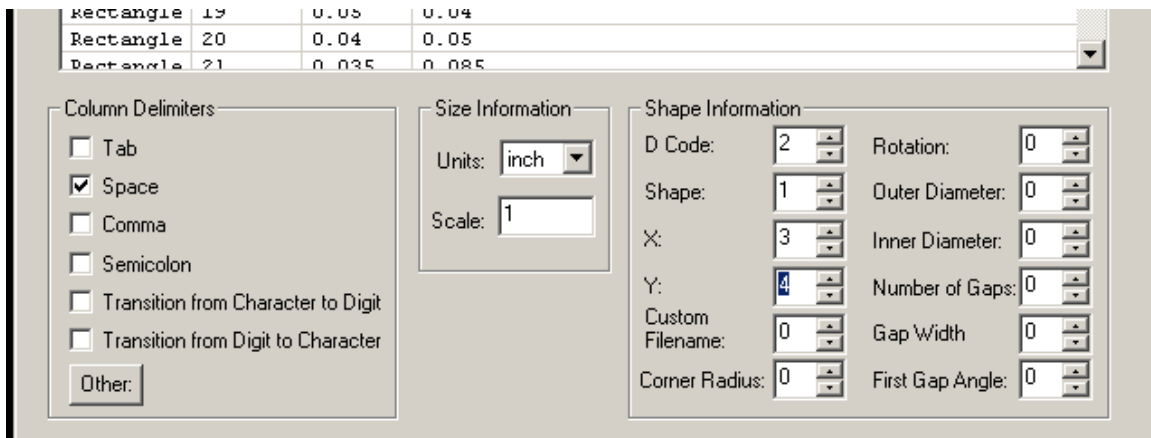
| Rectangle | 19 | 0.05 | 0.04 |
|---|---|---|---|
| Rectangle | 20 | 0.04 | 0.05 |
| Rectangle | 21 | 0.035 | 0.085 |

Column Delimiters
Tab
Space
Comma
Semicolon
Transition from Character to Digit
Transition from Digit to Character
Other:

Size Information
Units: inch
Scale: 1

Shape Information
D Code: 2
Shape: 1
X: 3
Y: 4
Custom Filename: 0
Corner Radius: 0
Rotation: 0
Outer Diameter: 0
Inner Diameter: 0
Number of Gaps: 0
Gap Width 0
First Gap Angle: 0